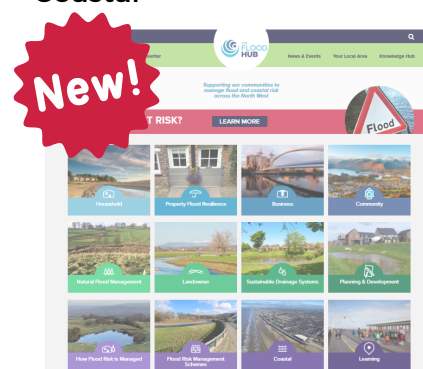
Coastal

New!

THE FLOOD HUB

...etter

News & Events

Your Local Area

Knowledge Hub

Supporting our communities to manage flood and coastal risk across the North West

...T RISK?

LEARN MORE

Flood

Household

Property Flood Resilience

Business

Community

Natural Flood Management

Landowner

Sustainable Drainage Systems

Planning & Development

How Flood Risk is Managed

Flood Risk Management Schemes

Coastal

Learning